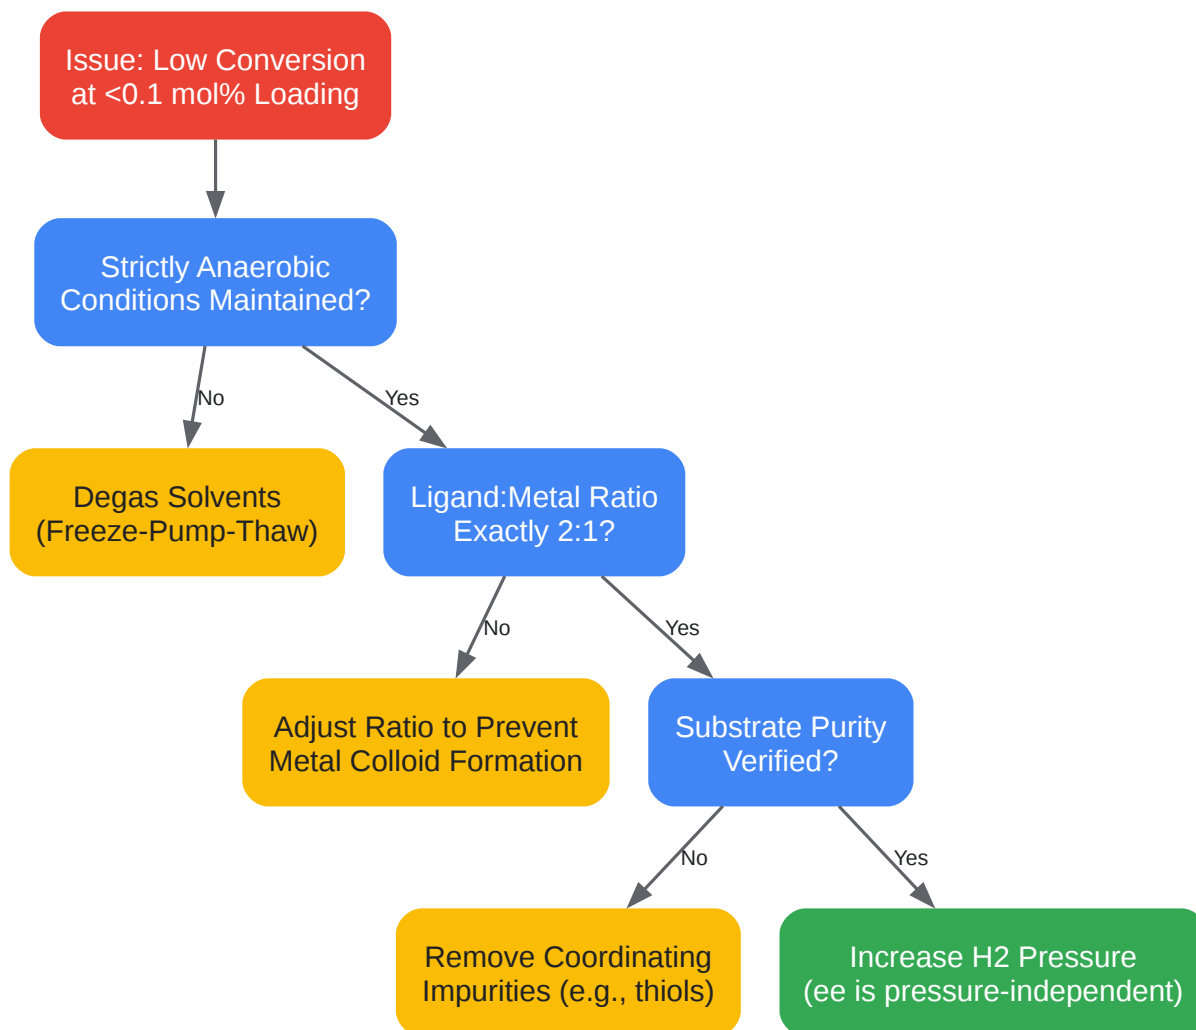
Issue: Low Conversion at <0.1 mol% Loading

Strictly Anaerobic Conditions Maintained?

No

Yes

Degas Solvents (Freeze-Pump-Thaw)

Ligand:Metal Ratio Exactly 2:1?

No

Yes

Adjust Ratio to Prevent Metal Colloid Formation

Substrate Purity Verified?

No

Yes

Remove Coordinating Impurities (e.g., thiols)

Increase H2 Pressure (ee is pressure-independent)